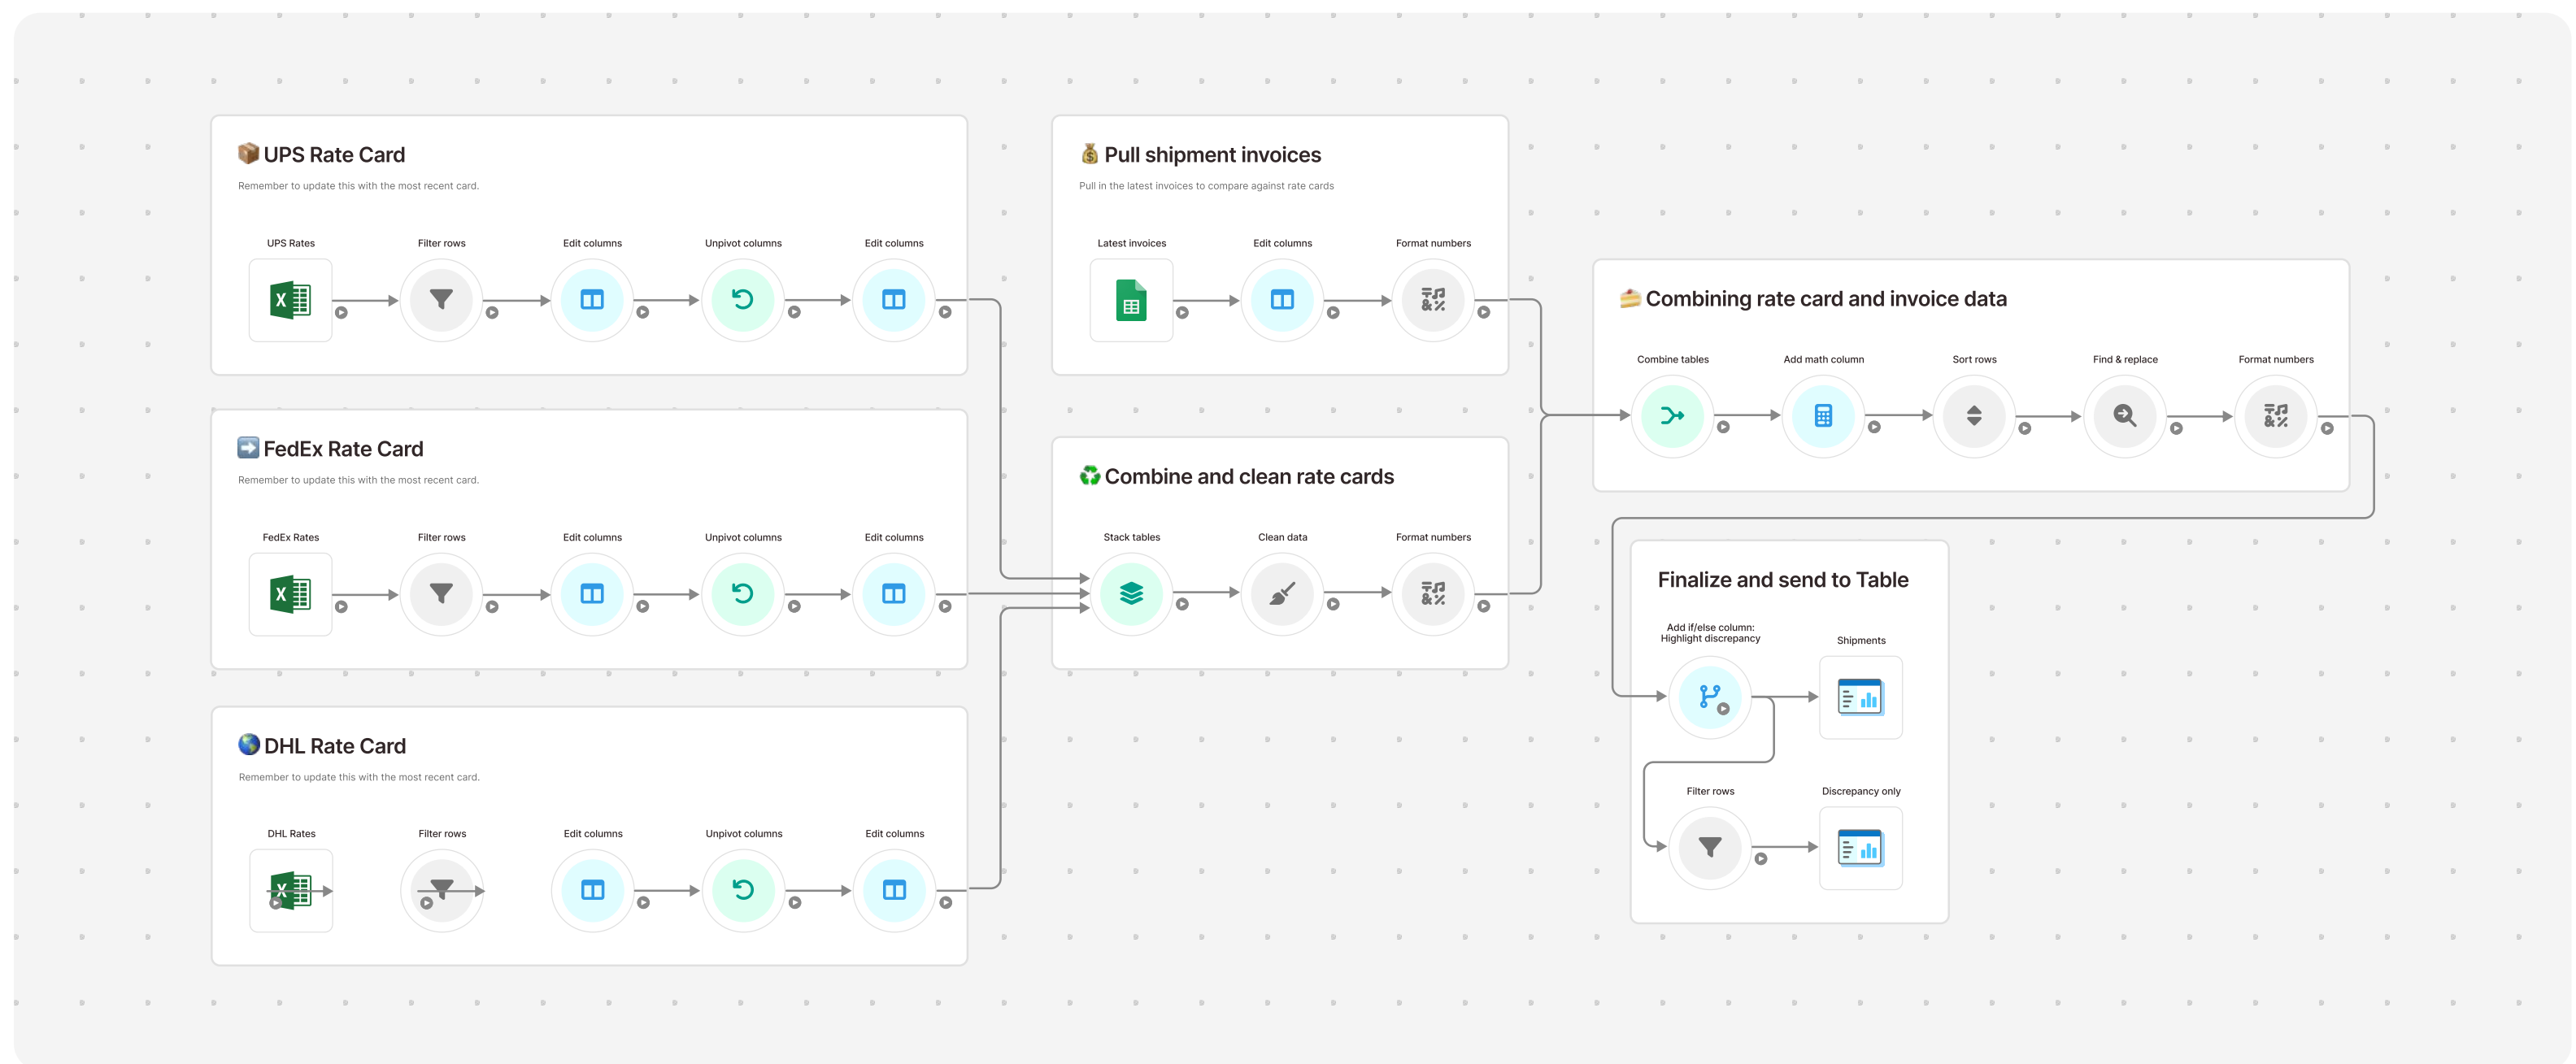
📦 UPS Rate Card

Remember to update this with the most recent card.

UPS Rates

Filter rows

Edit columns

Unpivot columns

Edit columns

💰 Pull shipment invoices

Pull in the latest invoices to compare against rate cards

Latest invoices

Edit columns

Format numbers

🍰 Combining rate card and invoice data

Combine tables

Add math column

Sort rows

Find & replace

Format numbers

➡️ FedEx Rate Card

Remember to update this with the most recent card.

FedEx Rates

Filter rows

Edit columns

Unpivot columns

Edit columns

♻️ Combine and clean rate cards

Stack tables

Clean data

Format numbers

Finalize and send to Table

Add if/else column: Highlight discrepancy

Shipments

Filter rows

Discrepancy only

🌎 DHL Rate Card

Remember to update this with the most recent card.

DHL Rates

Filter rows

Edit columns

Unpivot columns

Edit columns